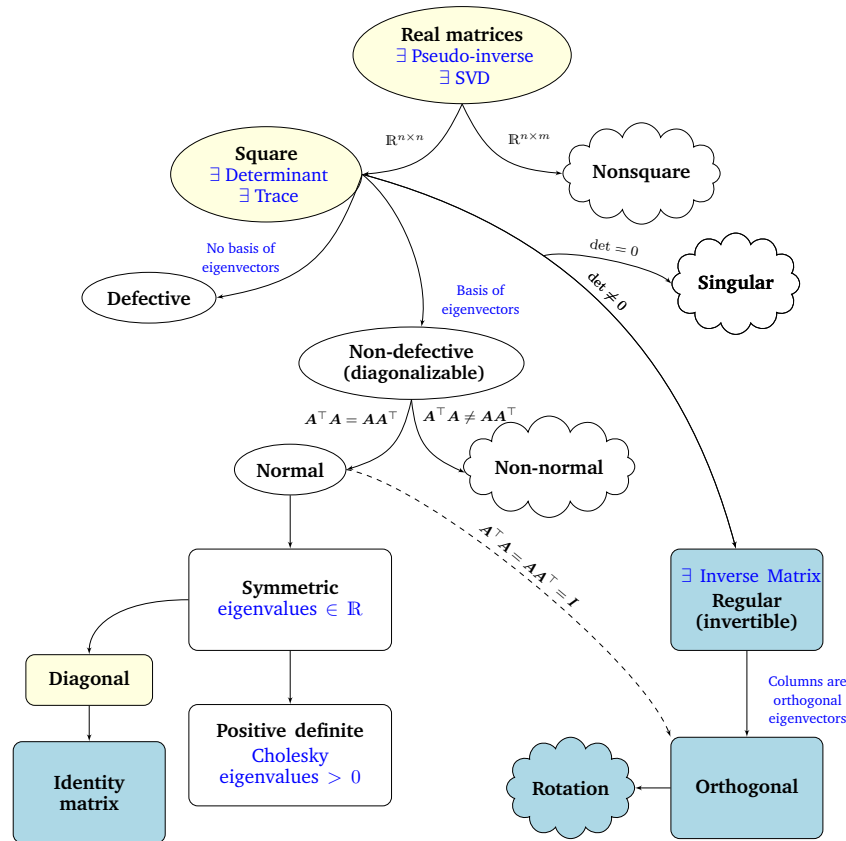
Real matrices
$\exists$ Pseudo-inverse
$\exists$ SVD

$\mathbb{R}^{n\times n}$

$\mathbb{R}^{n\times m}$

Square
$\exists$ Determinant
$\exists$ Trace

Nonsquare

No basis of eigenvectors

$\det = 0$

Singular

$\det \neq 0$

Defective

Basis of eigenvectors

Non-defective (diagonalizable)

$A^\top A = AA^\top$

$A^\top A \neq AA^\top$

Normal

Non-normal

$A^\top A = AA^\top = I$

Symmetric
eigenvalues $\in \mathbb{R}$

$\exists$ Inverse Matrix
Regular (invertible)

Diagonal

Columns are orthogonal eigenvectors

Positive definite
Cholesky
eigenvalues $> 0$

Identity matrix

Rotation

Orthogonal